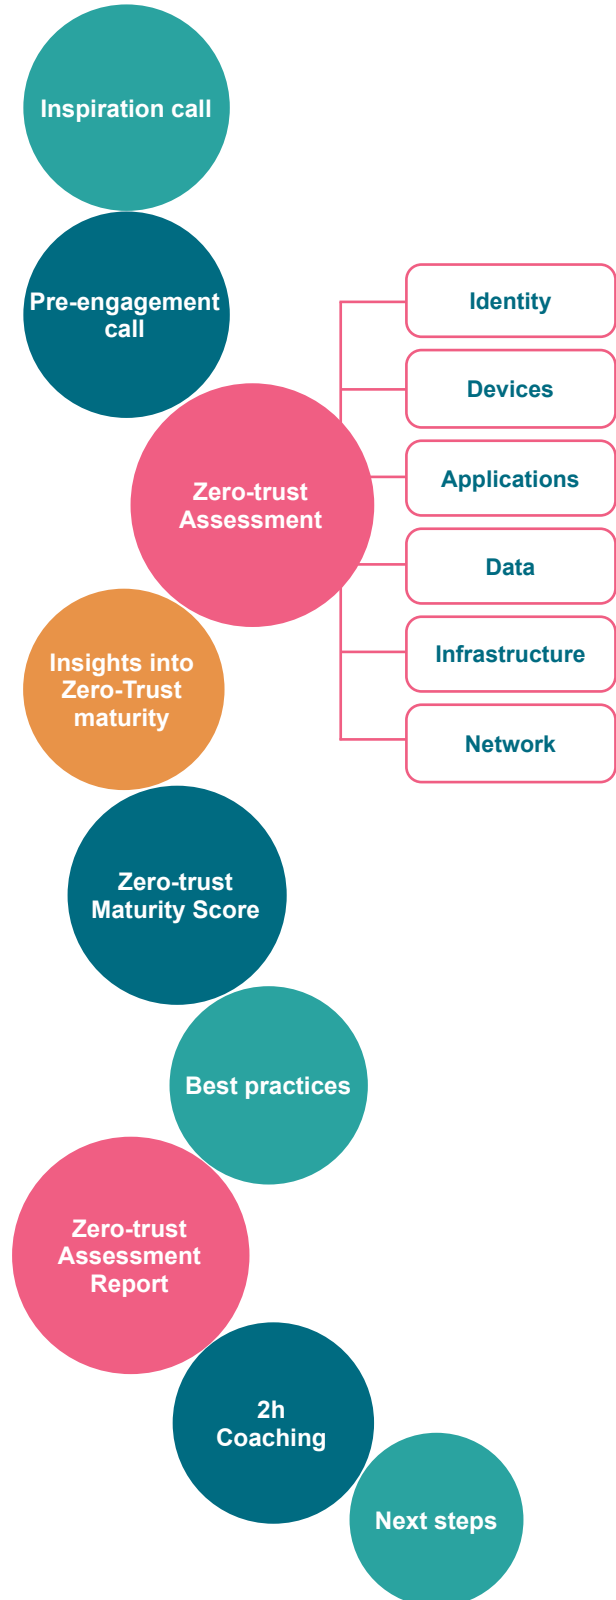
Inspiration call

Pre-engagement call

Zero-trust Assessment

Identity

Devices

Applications

Data

Infrastructure

Network

Insights into Zero-Trust maturity

Zero-trust Maturity Score

Best practices

Zero-trust Assessment Report

2h Coaching

Next steps